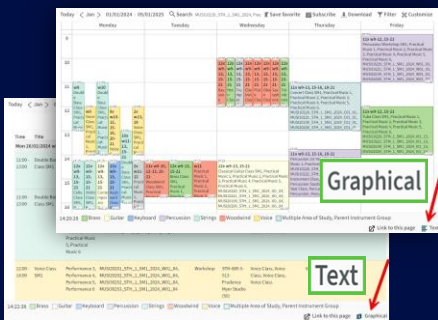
Today 〈 Jan 〉 01/01/2024 – 05/01/2024 Search MUS02020_STH_1_SM1_2024_Pav Save favorite Subscribe Download Filter Customise

Monday Tuesday Wednesday Thursday Friday

Graphical

14:23:28 Brass Guitar Keyboard Percussion Strings Woodwind Voice Multiple Area of Study, Parent Instrument Group

Link to this page Text

Today 〈 Jan 〉

Time Title

Mon 26/02/2024

13:00 Double Bass Class

13:00 Double Bass Class

Practical Music 1, Practical Music

15:00 Voice Class, SM1 Performance 1, Performance 2, Performance 3, Performance 4 MUS02020_STH_1_SM1_2024_WK1_8A, MUS02020_STH_1_SM1_2024_WK1_8A, MUS02020_STH_1_SM1_2024_WK1_8A, MUS02020_STH_1_SM1_2024_WK1_8A Workshop STH-3M-5: Voice Class Practical Music 1 Voice Class, Voice Class, Voice Class

Text

14:22:36 Brass Guitar Keyboard Percussion Strings Woodwind Voice Multiple Area of Study, Parent Instrument Group

Link to this page Graphical